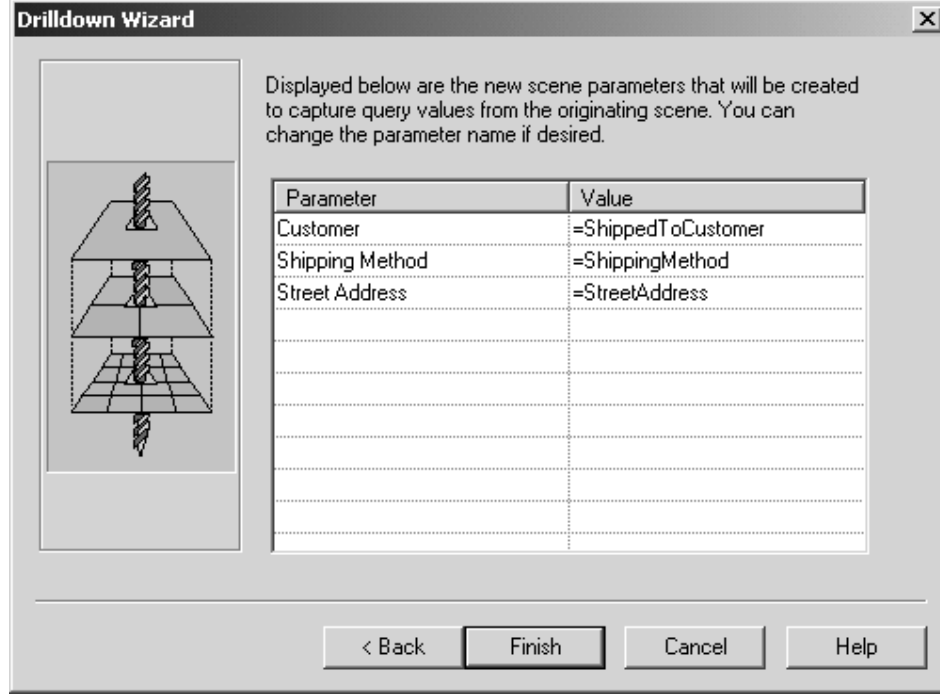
Drilldown Wizard

Displayed below are the new scene parameters that will be created to capture query values from the originating scene. You can change the parameter name if desired.

| Parameter | Value |
|---|---|
| Customer | =ShippedToCustomer |
| Shipping Method | =ShippingMethod |
| Street Address | =StreetAddress |

< Back
Finish
Cancel
Help